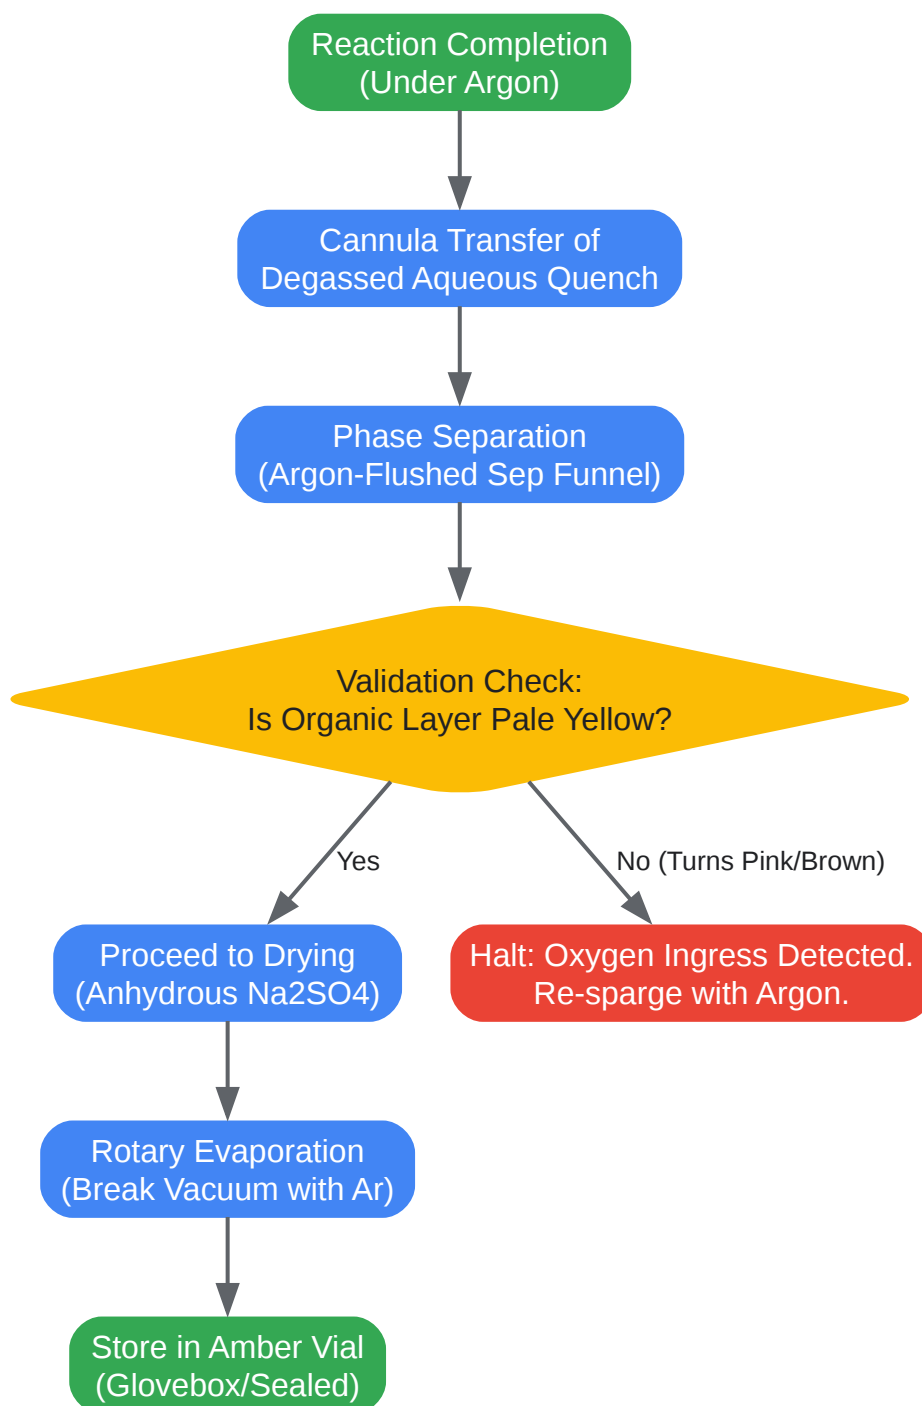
Reaction Completion
(Under Argon)

Cannula Transfer of
Degassed Aqueous Quench

Phase Separation
(Argon-Flushed Sep Funnel)

Validation Check:
Is Organic Layer Pale Yellow?

Yes

No (Turns Pink/Brown)

Proceed to Drying
(Anhydrous Na2SO4)

Halt: Oxygen Ingress Detected.
Re-sparge with Argon.

Rotary Evaporation
(Break Vacuum with Ar)

Store in Amber Vial
(Glovebox/Sealed)